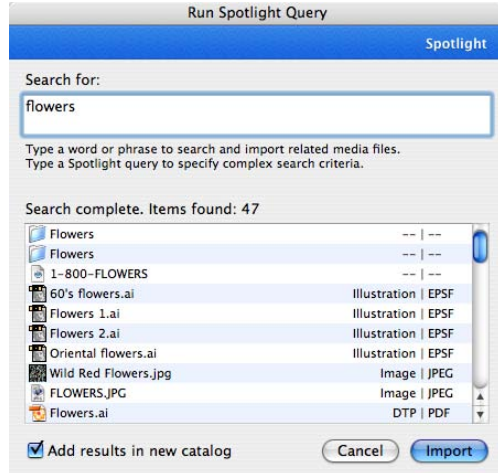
Run Spotlight Query

Spotlight

Search for:

flowers

Type a word or phrase to search and import related media files.
Type a Spotlight query to specify complex search criteria.

Search complete. Items found: 47

| | |
|---|---|
| Flowers | -- \| -- |
| Flowers | -- \| -- |
| 1-800-FLOWERS | -- \| -- |
| 60's flowers.ai | Illustration \| EPSF |
| Flowers 1.ai | Illustration \| EPSF |
| Flowers 2.ai | Illustration \| EPSF |
| Oriental flowers.ai | Illustration \| EPSF |
| Wild Red Flowers.jpg | Image \| JPEG |
| FLOWERS.JPG | Image \| JPEG |
| Flowers.ai | DTP \| PDF |

Add results in new catalog

Cancel

Import